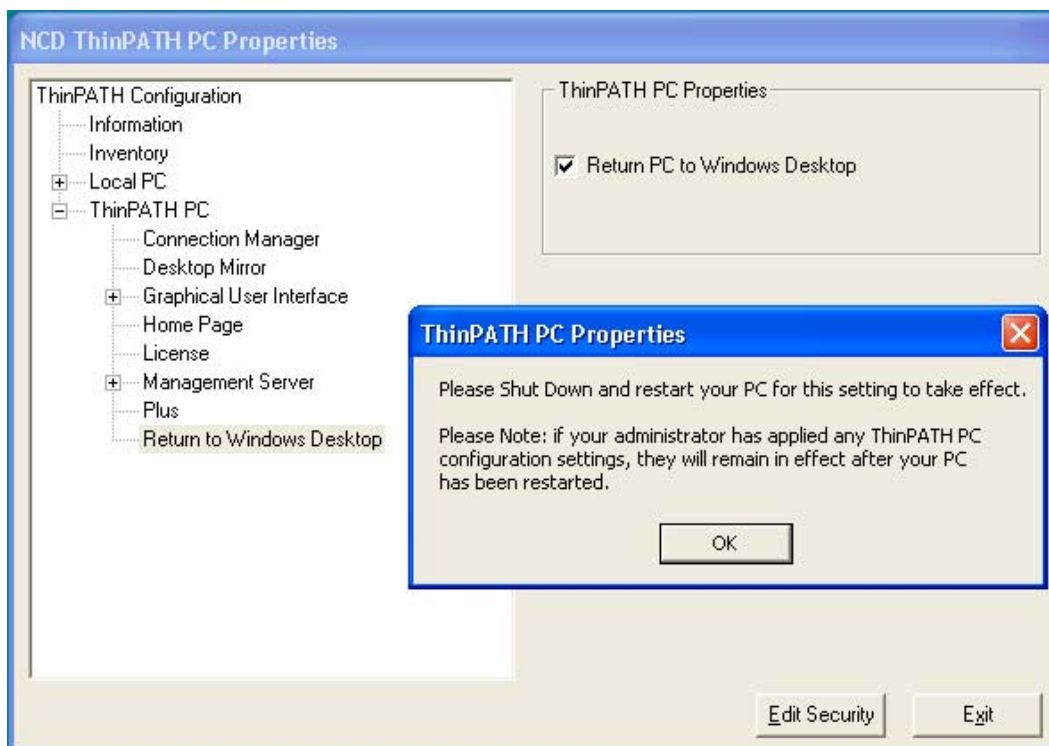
NCD ThinPATH PC Properties

ThinPATH Configuration
Information
Inventory
Local PC
ThinPATH PC
Connection Manager
Desktop Mirror
Graphical User Interface
Home Page
License
Management Server
Plus
Return to Windows Desktop

ThinPATH PC Properties

Return PC to Windows Desktop

ThinPATH PC Properties

Please Shut Down and restart your PC for this setting to take effect.

Please Note: if your administrator has applied any ThinPATH PC configuration settings, they will remain in effect after your PC has been restarted.

OK

Edit Security

Exit